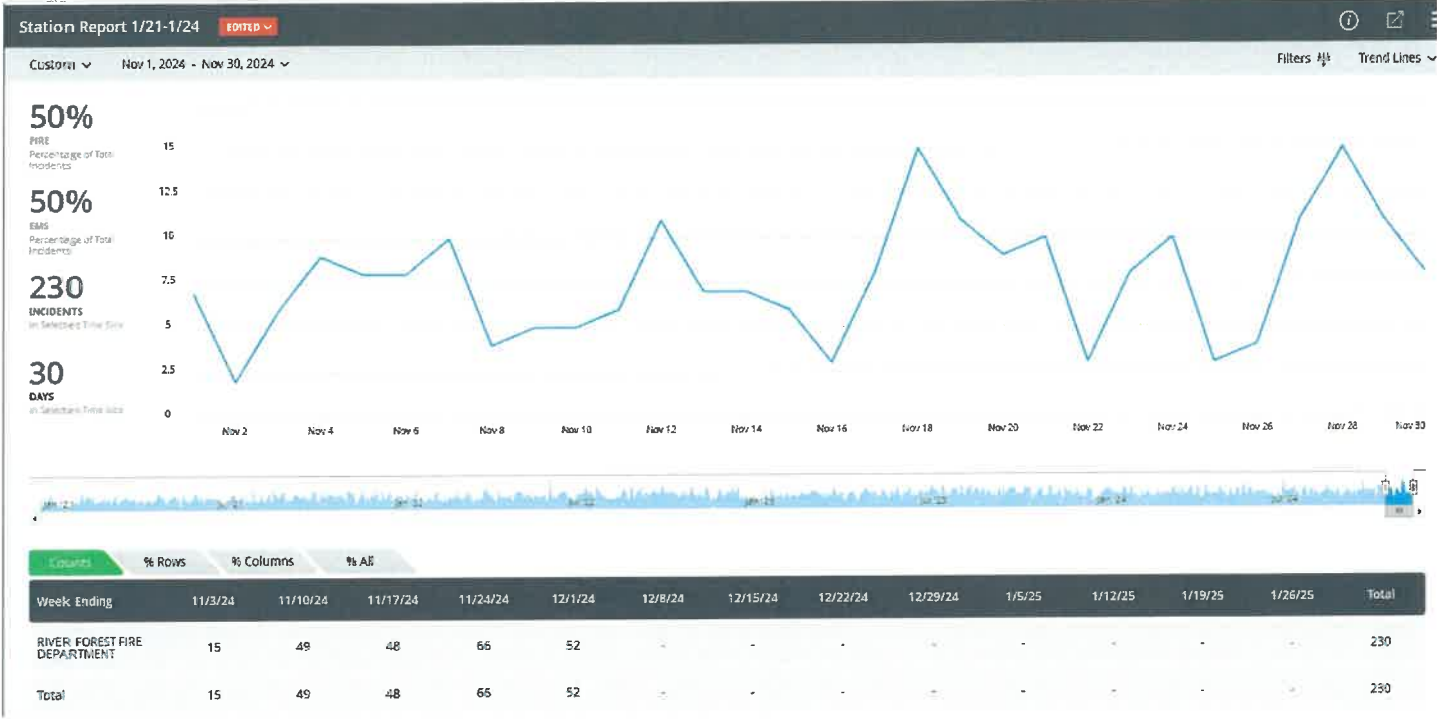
Station Report 1/21-1/24 EDITED

Custom Nov 1, 2024 - Nov 30, 2024

Filters Trend Lines

50%
FIRE
Percentage of Total Incidents

50%
EMS
Percentage of Total Incidents

230
INCIDENTS
in Selected Time Size

30
DAYS
in Selected Time Size

15
12.5
10
7.5
5
2.5
0

Nov 2 Nov 4 Nov 6 Nov 8 Nov 10 Nov 12 Nov 14 Nov 16 Nov 18 Nov 20 Nov 22 Nov 24 Nov 26 Nov 28 Nov 30

Counts % Rows % Columns % All

| Week Ending | 11/3/24 | 11/10/24 | 11/17/24 | 11/24/24 | 12/1/24 | 12/8/24 | 12/15/24 | 12/22/24 | 12/29/24 | 1/5/25 | 1/12/25 | 1/19/25 | 1/26/25 | Total |
|---|---|---|---|---|---|---|---|---|---|---|---|---|---|---|
| RIVER FOREST FIRE DEPARTMENT | 15 | 49 | 48 | 66 | 52 | - | - | - | - | - | - | - | - | 230 |
| Total | 15 | 49 | 48 | 66 | 52 | - | - | - | - | - | - | - | - | 230 |